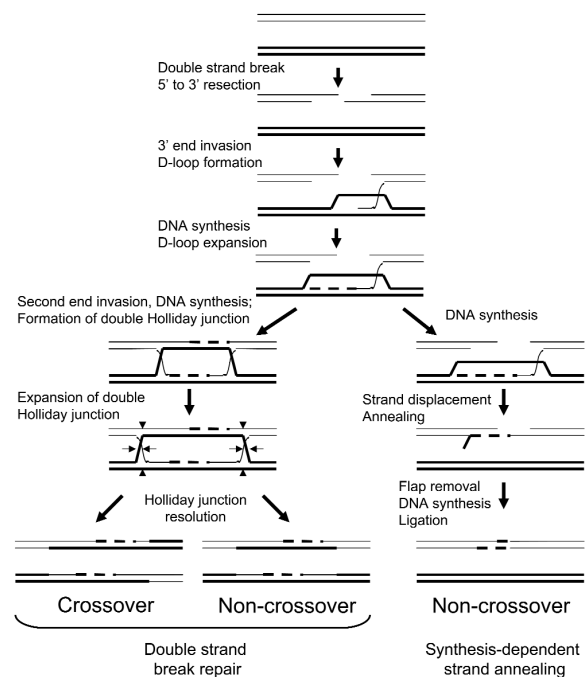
Double strand break
5' to 3' resection

3' end invasion
D-loop formation

DNA synthesis
D-loop expansion

Second end invasion, DNA synthesis;
Formation of double Holliday junction

DNA synthesis

Expansion of double
Holliday junction

Strand displacement
Annealing

Flap removal
DNA synthesis
Ligation

Holliday junction
resolution

Crossover

Non-crossover

Non-crossover

Double strand
break repair

Synthesis-dependent
strand annealing